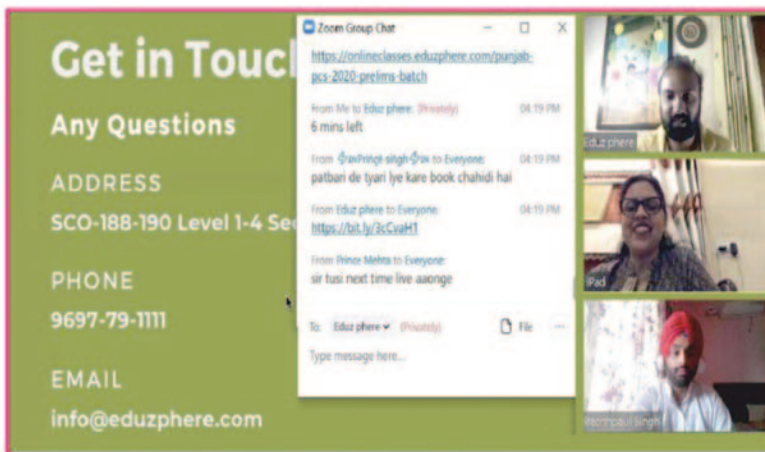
Get in Touc

Any Questions

ADDRESS

SCO-188-190 Level 1-4 Se

PHONE

9697-79-1111

EMAIL

info@eduzphere.com

Zoom Group Chat

https://onlineclasses.eduzphere.com/punjab-pcs-2020-prelims-batch

From Me to Eduz phere: (Privately) 04:19 PM
6 mins left

From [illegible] to Everyone: 04:19 PM
patbari de tyari lye kare book chahidi hai

From Eduz phere to Everyone: 04:19 PM
https://bit.ly/3cCvaHT

From Prince Mehta to Everyone:
sir tusi next time live aaonge

To: Eduz phere (Privately) File

Type message here...

Eduz phere

iPad

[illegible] Singh